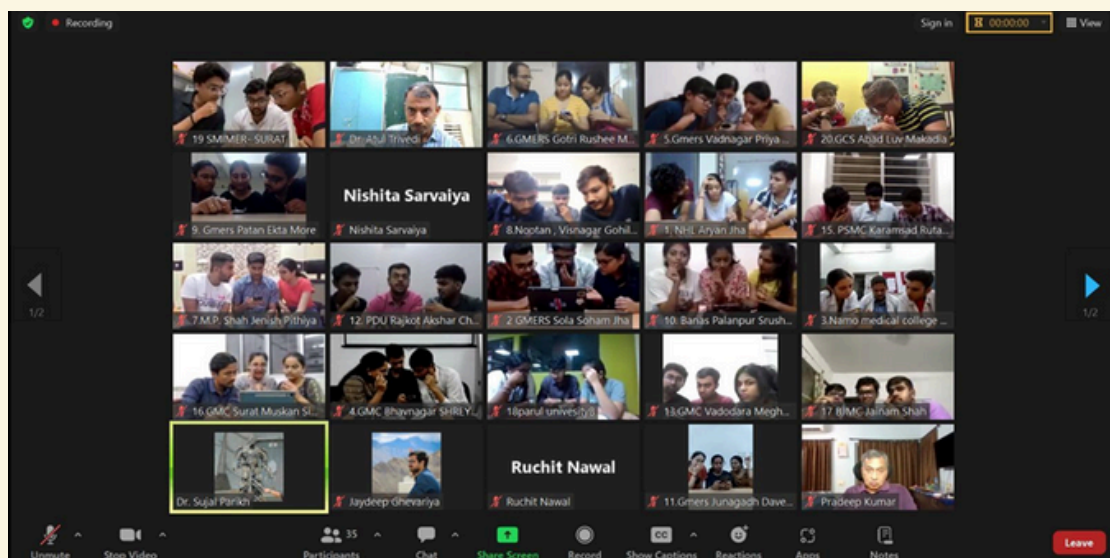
Recording

Sign in 00:00:00 View

19 SMIMER - SURAT
Dr. Atul Trivedi
6.GMERS Gotri Rushee M...
5.Gmers Vadnagar Priya...
20.GCS Abad Luv Makadia

9. Gmers Patan Ekta More
Nishita Sarvaiya
Nishita Sarvaiya
8.Nootan , Visnagar Gohil...
1. NHL Aryan Jha
15. PSMC Karamsad Ruta...

7.M.P. Shah Jenish Pithiya
12. PDU Rajkot Akshar Ch...
2 GMERS Sola Soham Jha
10. Banas Palanpur Srush...
3.Namo medical college ...

16.GMC Surat Muskan Si...
4.GMC Bhavnagar SHRLY...
18parul university
13.GMC Vadodara Megh...
17 BJMC-Jainam Shah

Dr. Sujal Parikh
Jaydeep Ghevariya
Ruchit Nawal
Ruchit Nawal
11.Gmers Junagadh Dave...
Pradeep Kumar

1/2
1/2

Unmute
Stop Video
35
Participants
Chat
Share Screen
Record
Show Captions
Reactions
Apps
Notes
Leave